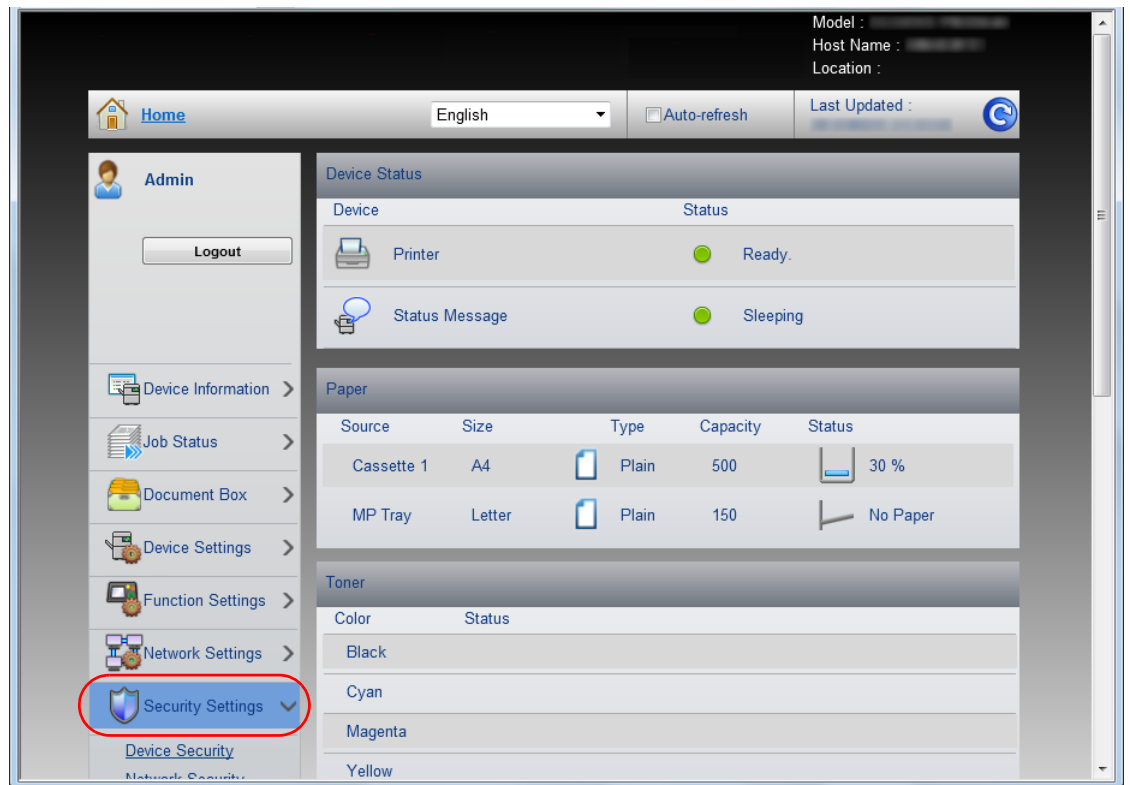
Model : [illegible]
Host Name : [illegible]
Location :

Home
English
Auto-refresh
Last Updated :
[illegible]

Admin
Logout

Device Information
Job Status
Document Box
Device Settings
Function Settings
Network Settings
Security Settings
Device Security
Network Security

Device Status

| Device | Status |
|---|---|
| Printer | Ready. |
| Status Message | Sleeping |

Paper

| Source | Size | Type | Capacity | Status |
|---|---|---|---|---|
| Cassette 1 | A4 | Plain | 500 | 30 % |
| MP Tray | Letter | Plain | 150 | No Paper |

Toner

| Color | Status |
|---|---|
| Black | |
| Cyan | |
| Magenta | |
| Yellow | |